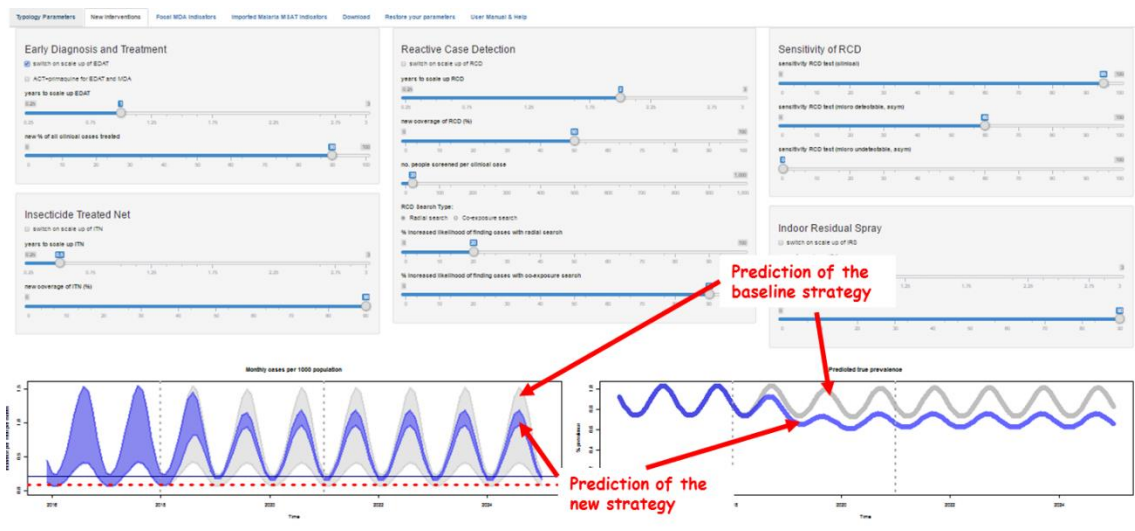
Typology Parameters | New interventions | Focal MDA indicators | Imported Malaria MSAT Indicators | Download | Restore your parameters | User Manual & Help

Early Diagnosis and Treatment

switch on scale up of EDAT

ACT+primaquine for EDAT and MDA

years to scale up EDAT

new % of all clinical cases treated

Insecticide Treated Net

switch on scale up of ITN

years to scale up ITN

new coverage of ITN (%)

Reactive Case Detection

switch on scale up of RCD

years to scale up RCD

new coverage of RCD (%)

no. people screened per clinical case

RCD Search Type:

Radial search   Co-exposure search

% increased likelihood of finding cases with radial search

% increased likelihood of finding cases with co-exposure search

Sensitivity of RCD

sensitivity RCD test (clinical)

sensitivity RCD test (micro detectable, asym)

sensitivity RCD test (micro undetectable, asym)

Indoor Residual Spray

switch on scale up of IRS

Prediction of the baseline strategy

Monthly cases per 1000 population

Predicted true prevalence

Prediction of the new strategy

Time

Time

% prevalence